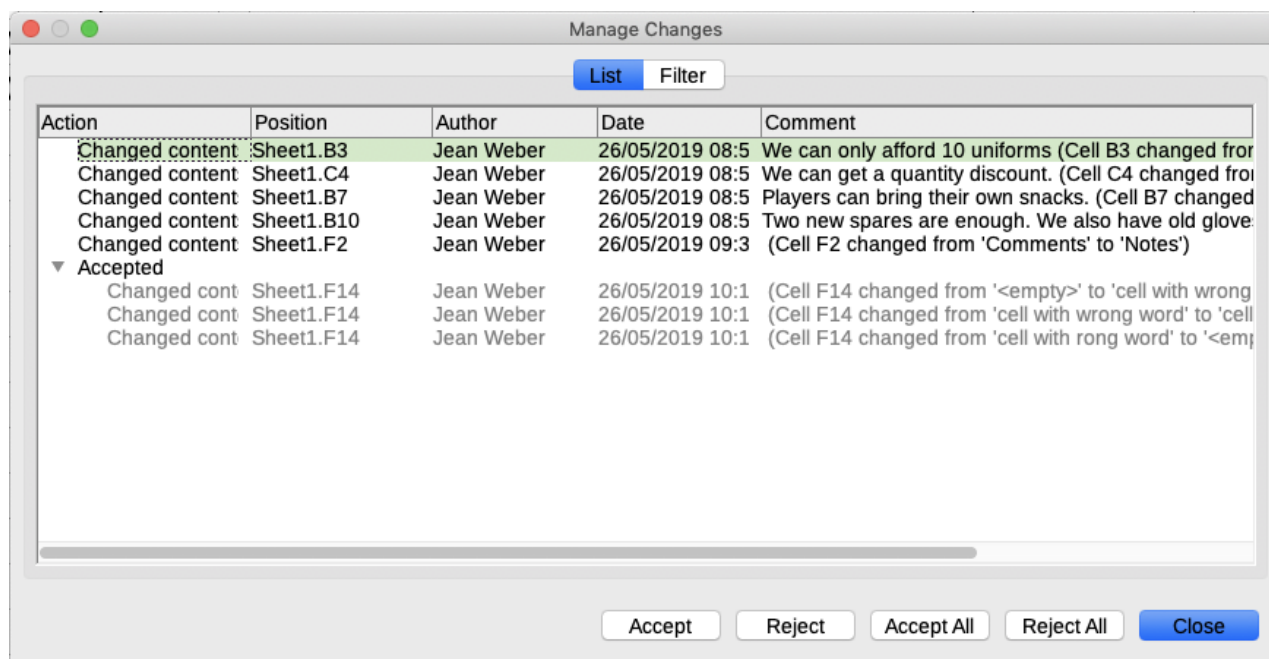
Manage Changes

List Filter

| Action | Position | Author | Date | Comment |
|---|---|---|---|---|
| Changed content | Sheet1.B3 | Jean Weber | 26/05/2019 08:5 | We can only afford 10 uniforms (Cell B3 changed fror |
| Changed content | Sheet1.C4 | Jean Weber | 26/05/2019 08:5 | We can get a quantity discount. (Cell C4 changed fror |
| Changed content | Sheet1.B7 | Jean Weber | 26/05/2019 08:5 | Players can bring their own snacks. (Cell B7 changed |
| Changed content | Sheet1.B10 | Jean Weber | 26/05/2019 08:5 | Two new spares are enough. We also have old gloves |
| Changed content | Sheet1.F2 | Jean Weber | 26/05/2019 09:3 | (Cell F2 changed from 'Comments' to 'Notes') |
| Accepted | | | | |
| Changed cont | Sheet1.F14 | Jean Weber | 26/05/2019 10:1 | (Cell F14 changed from '<empty>' to 'cell with wrong |
| Changed cont | Sheet1.F14 | Jean Weber | 26/05/2019 10:1 | (Cell F14 changed from 'cell with wrong word' to 'cell |
| Changed cont | Sheet1.F14 | Jean Weber | 26/05/2019 10:1 | (Cell F14 changed from 'cell with rong word' to '<emp |

Accept Reject Accept All Reject All Close